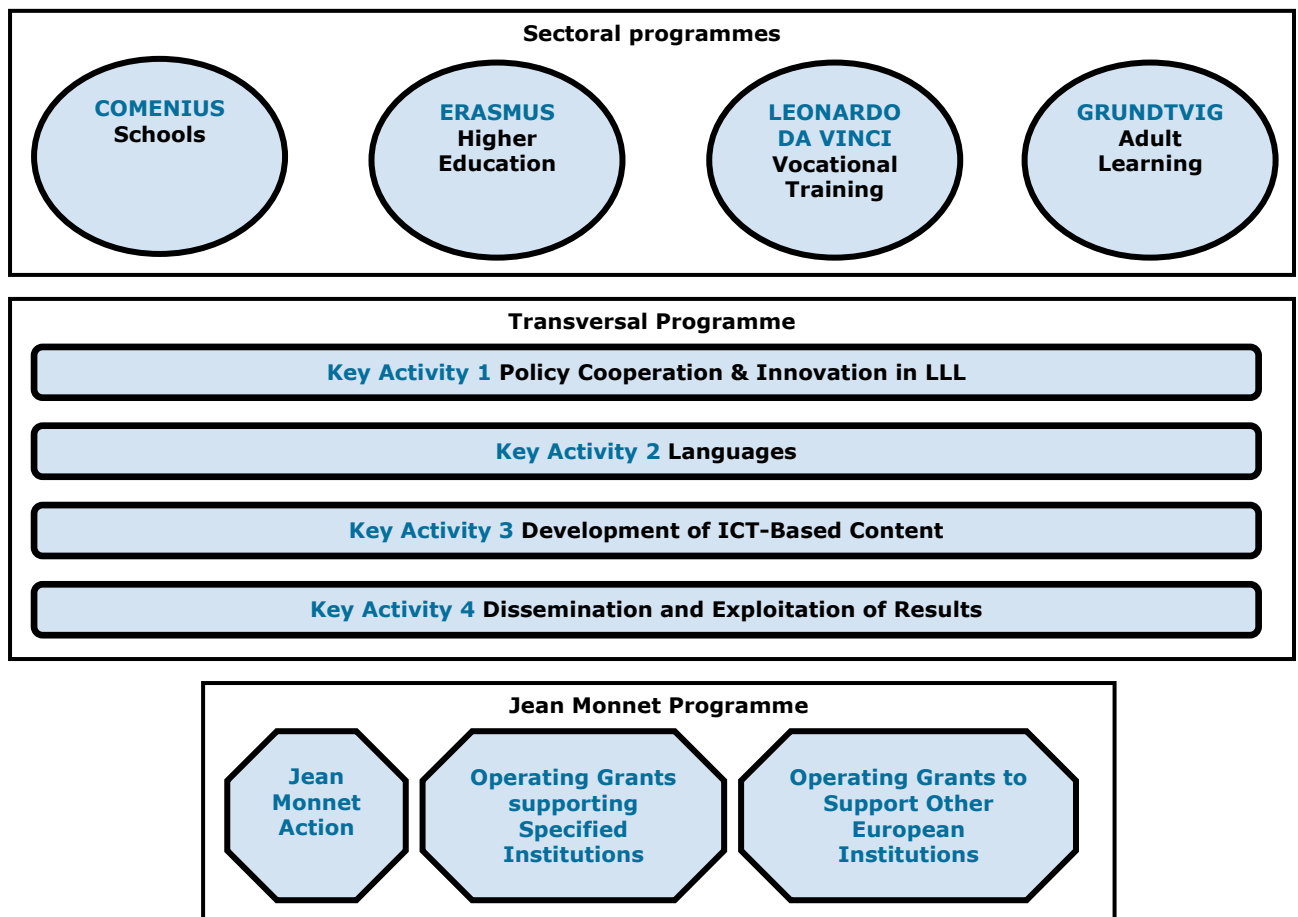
Sectoral programmes

COMENIUS
Schools

ERASMUS
Higher Education

LEONARDO DA VINCI
Vocational Training

GRUNDTVIG
Adult Learning

Transversal Programme

Key Activity 1 Policy Cooperation & Innovation in LLL

Key Activity 2 Languages

Key Activity 3 Development of ICT-Based Content

Key Activity 4 Dissemination and Exploitation of Results

Jean Monnet Programme

Jean Monnet Action

Operating Grants supporting Specified Institutions

Operating Grants to Support Other European Institutions